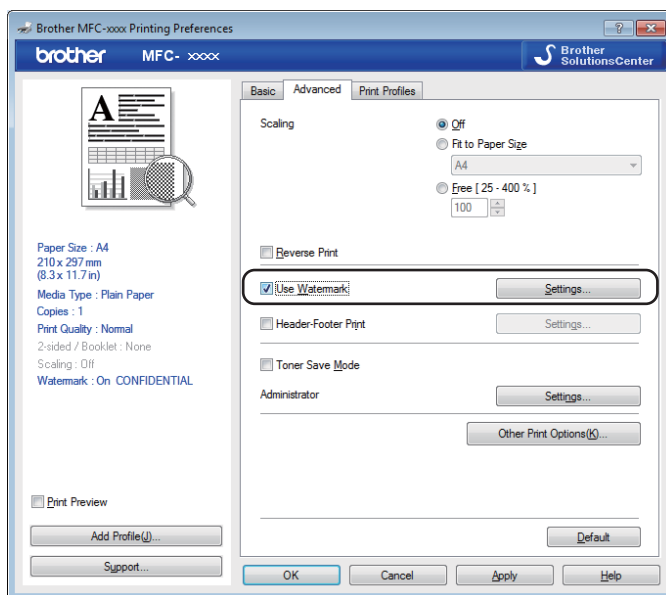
Brother MFC-xxxx Printing Preferences

? X

brother MFC- xxxx

Brother SolutionsCenter

Basic Advanced Print Profiles

Scaling

Off

Fit to Paper Size

A4

Free [ 25 - 400 % ]

100

Reverse Print

Use Watermark

Settings...

Header-Footer Print

Settings...

Toner Save Mode

Administrator

Settings...

Other Print Options(K)...

Default

Paper Size : A4
210 x 297 mm
(8.3 x 11.7 in)
Media Type : Plain Paper
Copies : 1
Print Quality : Normal
2-sided / Booklet : None
Scaling : Off
Watermark : On CONFIDENTIAL

Print Preview

Add Profile(J)...

Support...

OK

Cancel

Apply

Help